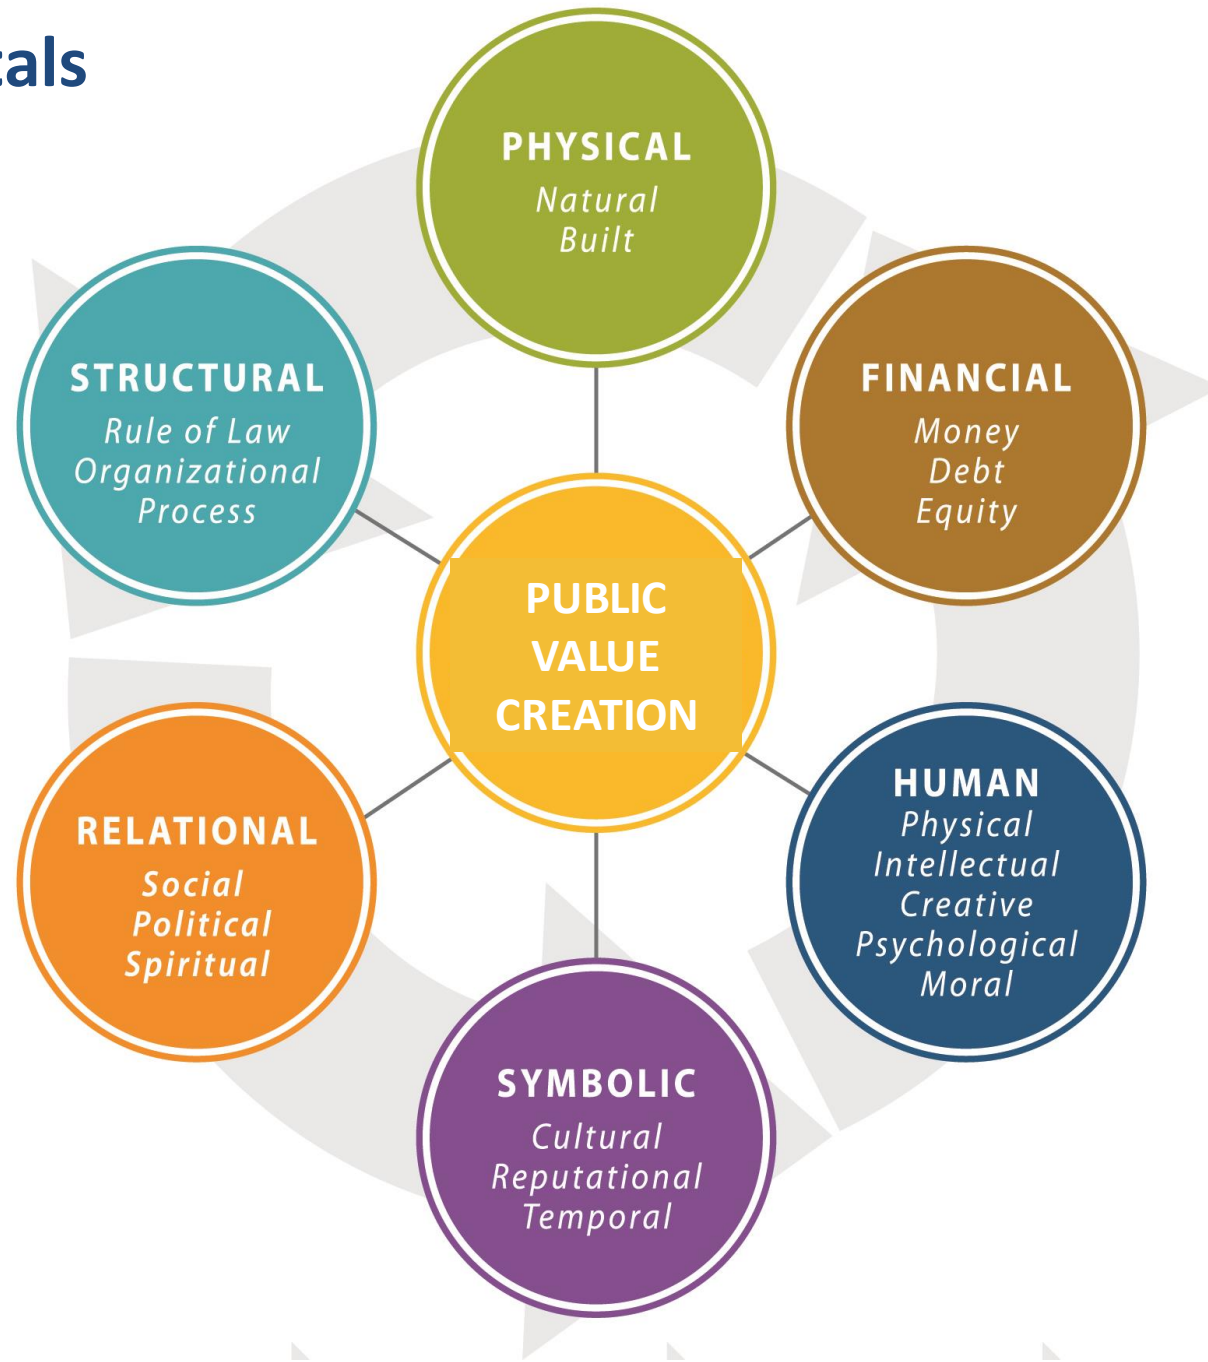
als

PHYSICAL
Natural
Built

STRUCTURAL
Rule of Law
Organizational
Process

FINANCIAL
Money
Debt
Equity

PUBLIC VALUE CREATION

RELATIONAL
Social
Political
Spiritual

HUMAN
Physical
Intellectual
Creative
Psychological
Moral

SYMBOLIC
Cultural
Reputational
Temporal